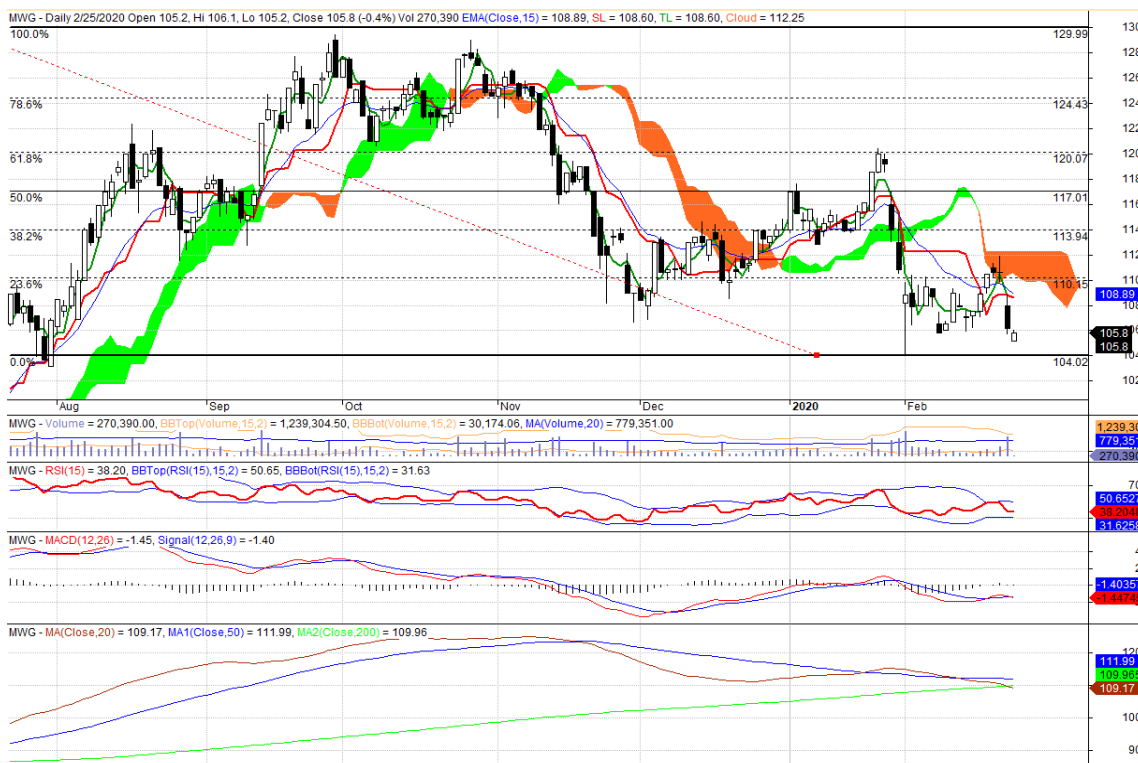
MWG - Daily 2/25/2020 Open 105.2, Hi 106.1, Lo 105.2, Close 105.8 (-0.4%) Vol 270,390 EMA(Close,15) = 108.89, SL = 108.60, TL = 108.60, Cloud = 112.25

100.0%
78.6%
61.8%
50.0%
38.2%
23.6%
0.0%

129.99
124.43
120.07
117.01
113.94
110.15
104.02

130
128
126
124
122
120
118
116
114
112
110
108.89
105.8
105.8
104
102

Aug
Sep
Oct
Nov
Dec
2020
Feb

MWG - Volume = 270,390.00, BBTop(Volume,15,2) = 1,239,304.50, BBBot(Volume,15,2) = 30,174.06, MA(Volume,20) = 779,351.00

1,239,30
779,351
270,390

MWG - RSI(15) = 38.20, BBTop(RSI(15),15,2) = 50.65, BBBot(RSI(15),15,2) = 31.63

70
50.6527
38.2048
31.6258

MWG - MACD(12,26) = -1.45, Signal(12,26,9) = -1.40

-1.4035
-1.4474

MWG - MA(Close,20) = 109.17, MA1(Close,50) = 111.99, MA2(Close,200) = 109.96

120
111.99
109.965
109.17
100
90